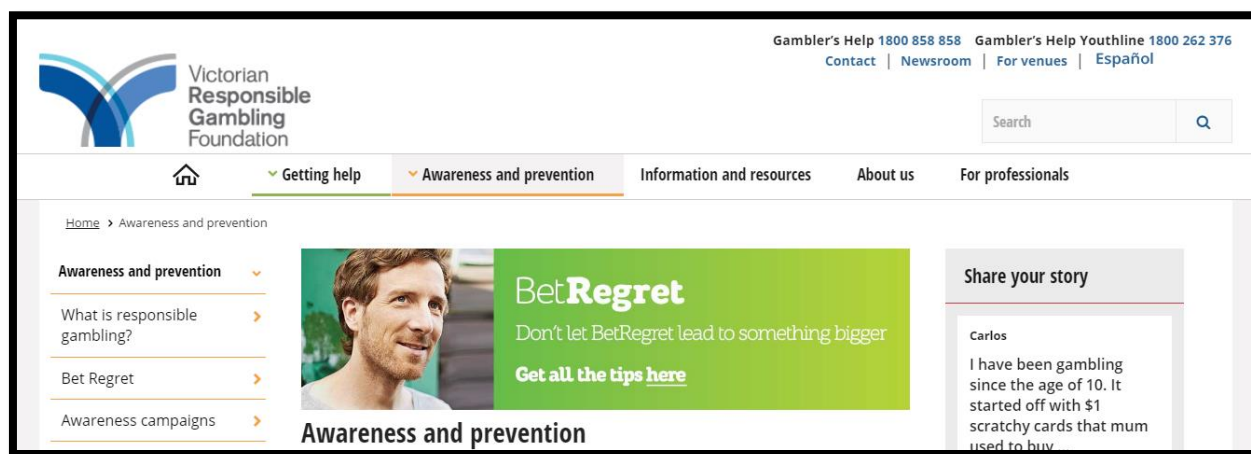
Victorian Responsible Gambling Foundation

Gambler's Help 1800 858 858 Gambler's Help Youthline 1800 262 376
Contact | Newsroom | For venues | Español

Search

Getting help
Awareness and prevention
Information and resources
About us
For professionals

Home > Awareness and prevention

Awareness and prevention
What is responsible gambling?
Bet Regret
Awareness campaigns

BetRegret
Don't let BetRegret lead to something bigger
Get all the tips here

Awareness and prevention

Share your story

Carlos
I have been gambling since the age of 10. It started off with $1 scratchy cards that mum used to buy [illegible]